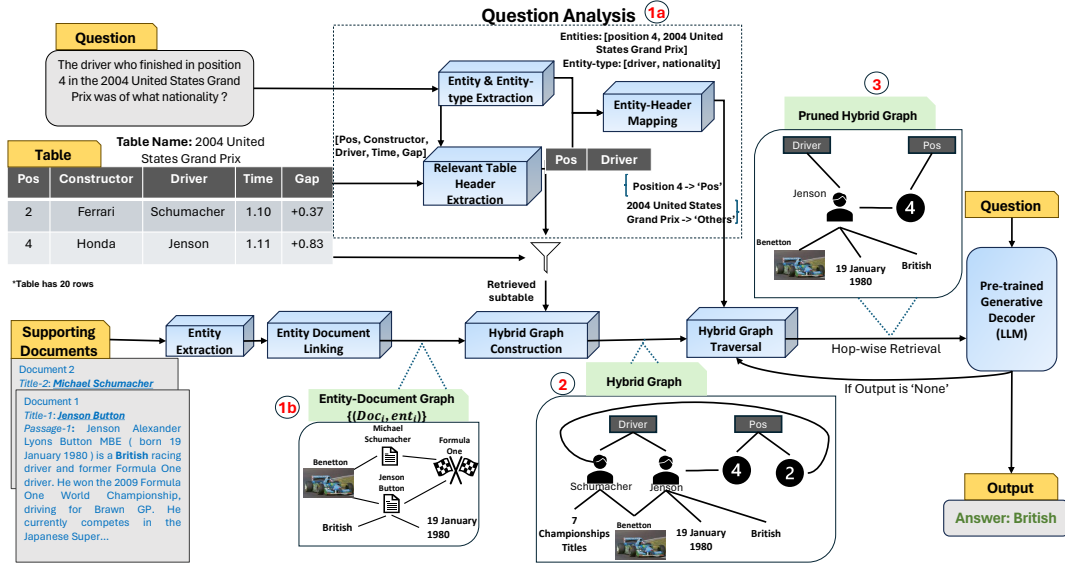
Question Analysis 1a

Question

The driver who finished in position 4 in the 2004 United States Grand Prix was of what nationality ?

Entities: [position 4, 2004 United States Grand Prix]
Entity-type: [driver, nationality]

Entity & Entity-type Extraction

Entity-Header Mapping

[Pos, Constructor, Driver, Time, Gap]

Relevant Table Header Extraction

Pos | Driver

Position 4 -> 'Pos'
2004 United States Grand Prix -> 'Others'

Table

Table Name: 2004 United States Grand Prix

| Pos | Constructor | Driver | Time | Gap |
|---|---|---|---|---|
| 2 | Ferrari | Schumacher | 1.10 | +0.37 |
| 4 | Honda | Jenson | 1.11 | +0.83 |

*Table has 20 rows

Retrieved subtable

3

Pruned Hybrid Graph

Driver
Pos
Jenson
4
Benetton
19 January 1980
British

Question

Pre-trained Generative Decoder (LLM)

Supporting Documents

Document 2
Title-2: Michael Schumacher

Document 1
Title-1: Jenson Button
Passage-1: Jenson Alexander Lyons Button MBE ( born 19 January 1980 ) is a British racing driver and former Formula One driver. He won the 2009 Formula One World Championship, driving for Brawn GP. He currently competes in the Japanese Super...

Entity Extraction

Entity Document Linking

Hybrid Graph Construction

Hybrid Graph Traversal

Hop-wise Retrieval

If Output is 'None'

1b

Entity-Document Graph
$\{(Doc_i, ent_i)\}$

Michael Schumacher
Formula One
Benetton
Jenson Button
British
19 January 1980

2

Hybrid Graph

Driver
Pos
Schumacher
Jenson
4
2
7 Championships Titles
Benetton
19 January 1980
British

Output

Answer: British